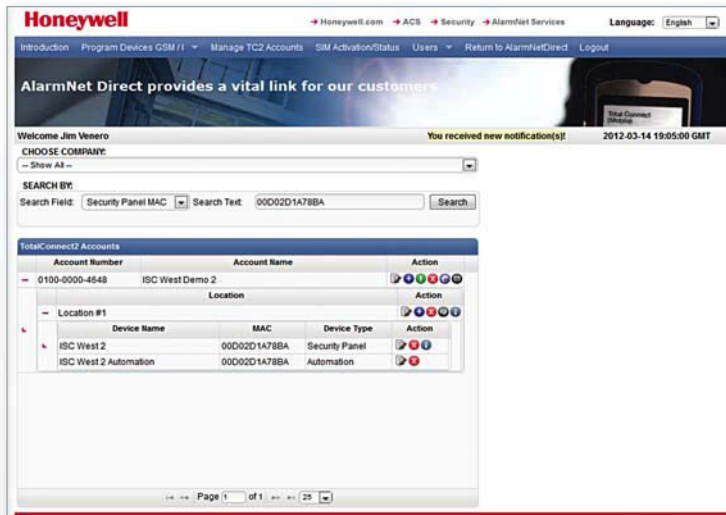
Honeywell

→ Honeywell.com → ACS → Security → AlarmNet Services

Language: English

Introduction Program Devices GSM / I Manage TC2 Accounts SIM Activation/Status Users Return to AlarmNetDirect Logout

AlarmNet Direct provides a vital link for our customers

Total Connect

Welcome Jim Venero

You received new notification(s)!

2012-03-14 19:05:00 GMT

CHOOSE COMPANY:

-- Show All --

SEARCH BY:

Search Field: Security Panel MAC Search Text: 00D02D1A78BA Search

TotalConnect2 Accounts

| Account Number | Account Name | Action |
|---|---|---|
| 0100-0000-4648 | ISC West Demo 2 | |

| Location | Action |
|---|---|
| Location #1 | |

| Device Name | MAC | Device Type | Action |
|---|---|---|---|
| ISC West 2 | 00D02D1A78BA | Security Panel | |
| ISC West 2 Automation | 00D02D1A78BA | Automation | |

Page 1 of 1 25